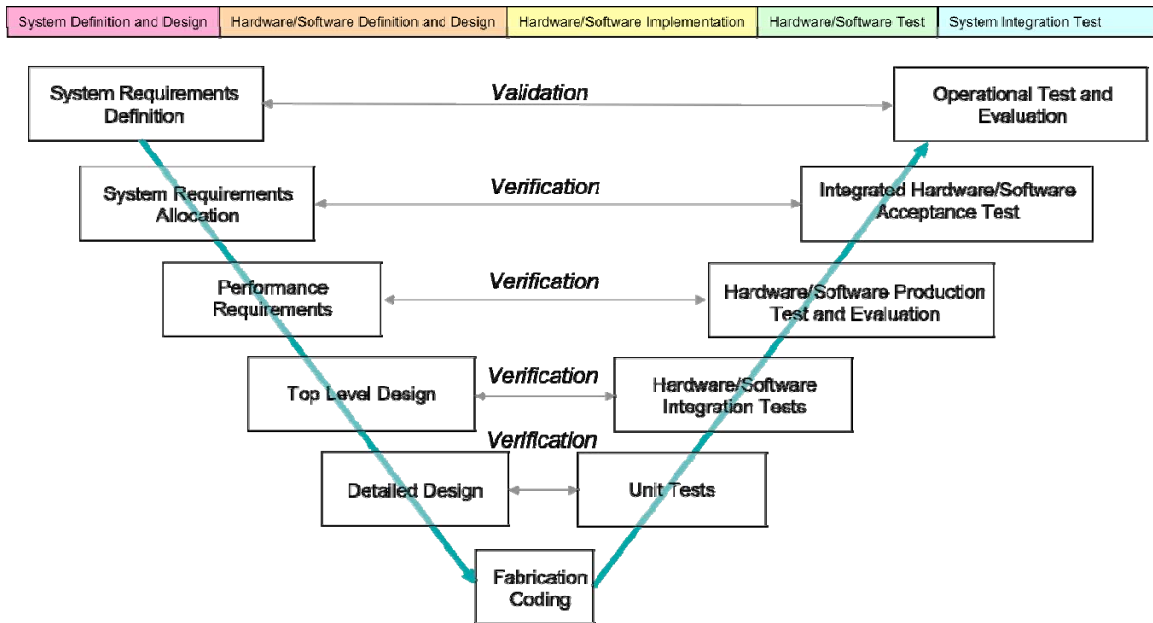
| System Definition and Design | Hardware/Software Definition and Design | Hardware/Software Implementation | Hardware/Software Test | System Integration Test |
|---|---|---|---|---|

System Requirements Definition

Validation

Operational Test and Evaluation

System Requirements Allocation

Verification

Integrated Hardware/Software Acceptance Test

Performance Requirements

Verification

Hardware/Software Production Test and Evaluation

Top Level Design

Verification

Hardware/Software Integration Tests

Verification

Detailed Design

Unit Tests

Fabrication Coding